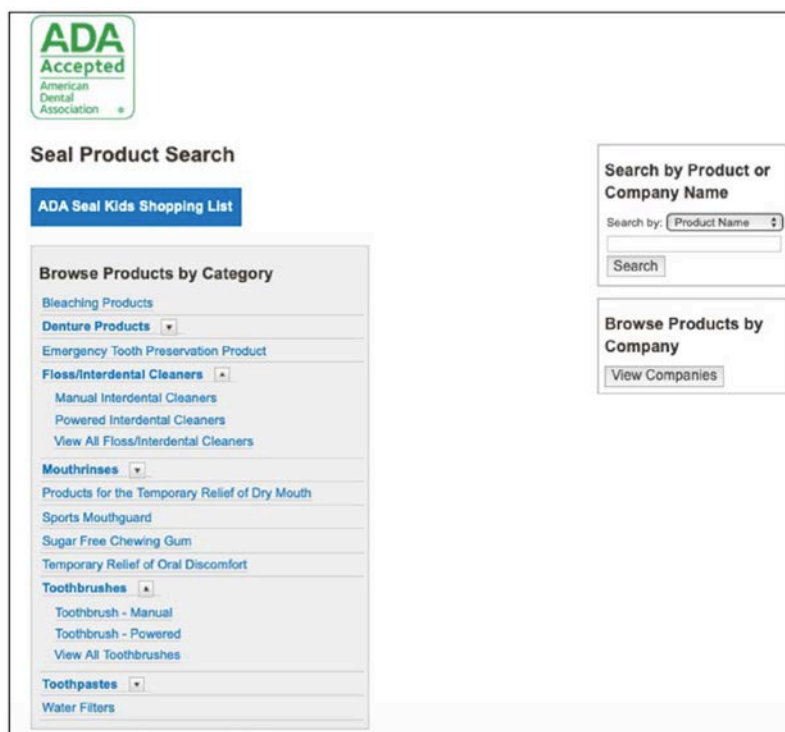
ADA
Accepted
American Dental Association

Seal Product Search

ADA Seal Kids Shopping List

Browse Products by Category

Bleaching Products
Denture Products
Emergency Tooth Preservation Product
Floss/Interdental Cleaners
Manual Interdental Cleaners
Powered Interdental Cleaners
View All Floss/Interdental Cleaners
Mouthrinses
Products for the Temporary Relief of Dry Mouth
Sports Mouthguard
Sugar Free Chewing Gum
Temporary Relief of Oral Discomfort
Toothbrushes
Toothbrush - Manual
Toothbrush - Powered
View All Toothbrushes
Toothpastes
Water Filters

Search by Product or Company Name

Search by: Product Name

Search

Browse Products by Company

View Companies